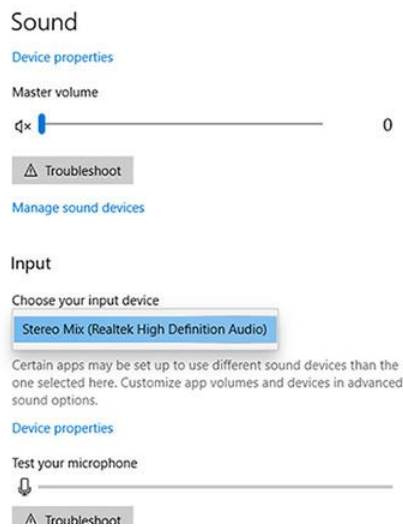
Sound

Device properties

Master volume

0

⚠ Troubleshoot

Manage sound devices

Input

Choose your input device

Stereo Mix (Realtek High Definition Audio)

Certain apps may be set up to use different sound devices than the one selected here. Customize app volumes and devices in advanced sound options.

Device properties

Test your microphone

⚠ Troubleshoot